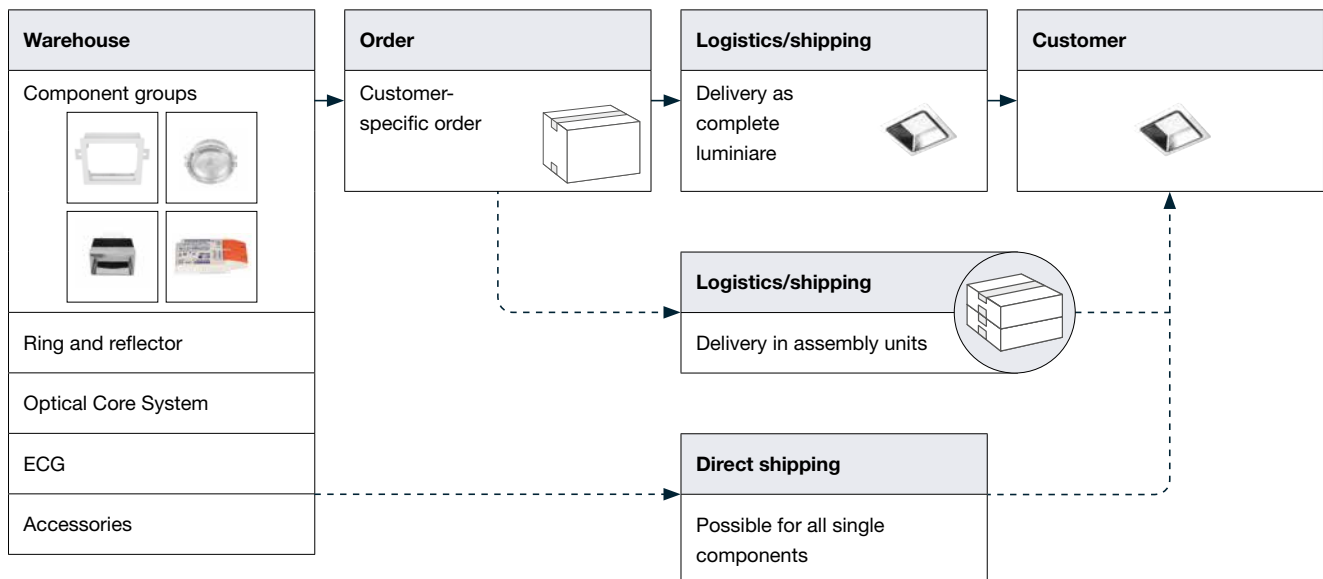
Warehouse

Component groups

Ring and reflector

Optical Core System

ECG

Accessories

Order

Customer-specific order

Logistics/shipping

Delivery as complete luminiare

Customer

Logistics/shipping

Delivery in assembly units

Direct shipping

Possible for all single components